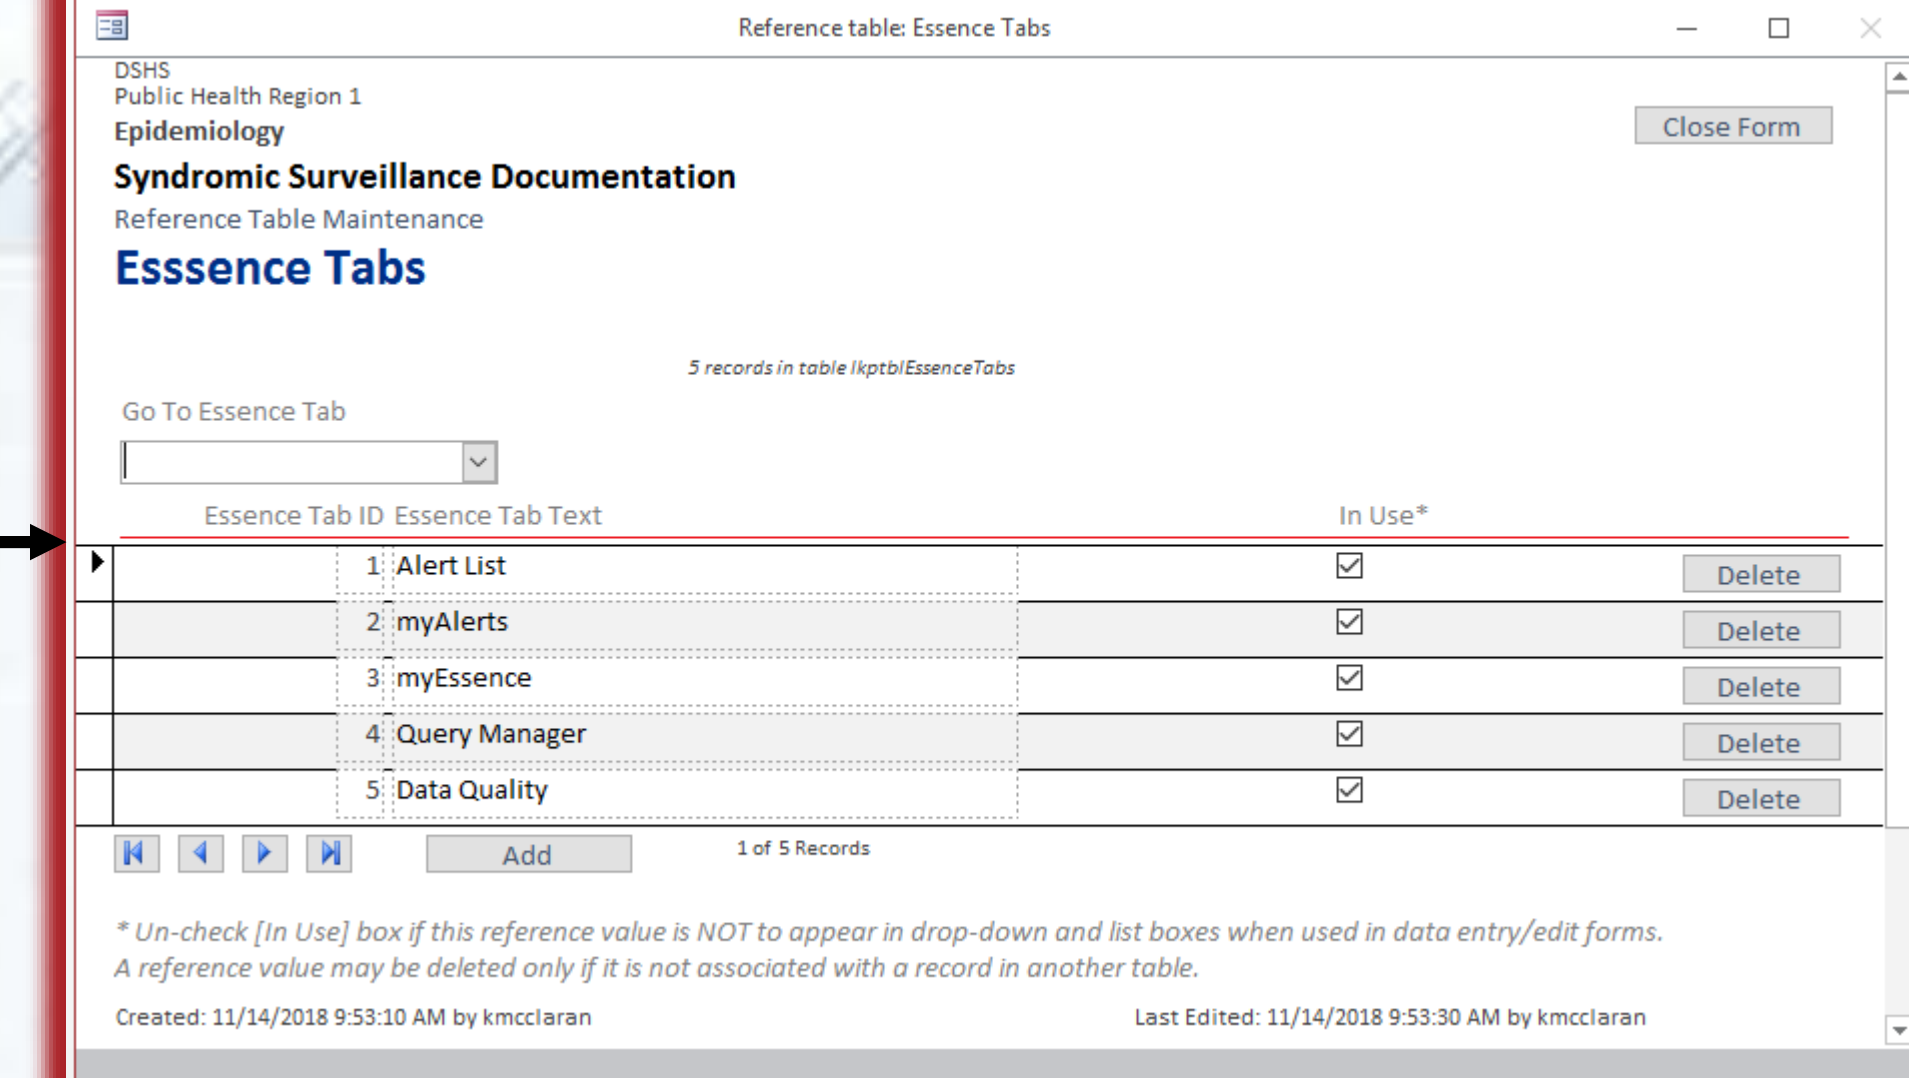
Reference table: Essence Tabs

DSHS
Public Health Region 1
Epidemiology
Syndromic Surveillance Documentation
Reference Table Maintenance
Esssence Tabs

Close Form

5 records in table lkptblEssenceTabs

Go To Essence Tab

| Essence Tab ID | Essence Tab Text | In Use* | |
|---|---|---|---|
| 1 | Alert List | ☑ | Delete |
| 2 | myAlerts | ☑ | Delete |
| 3 | myEssence | ☑ | Delete |
| 4 | Query Manager | ☑ | Delete |
| 5 | Data Quality | ☑ | Delete |

Add

1 of 5 Records

* Un-check [In Use] box if this reference value is NOT to appear in drop-down and list boxes when used in data entry/edit forms.
A reference value may be deleted only if it is not associated with a record in another table.

Created: 11/14/2018 9:53:10 AM by kmcclaran

Last Edited: 11/14/2018 9:53:30 AM by kmcclaran